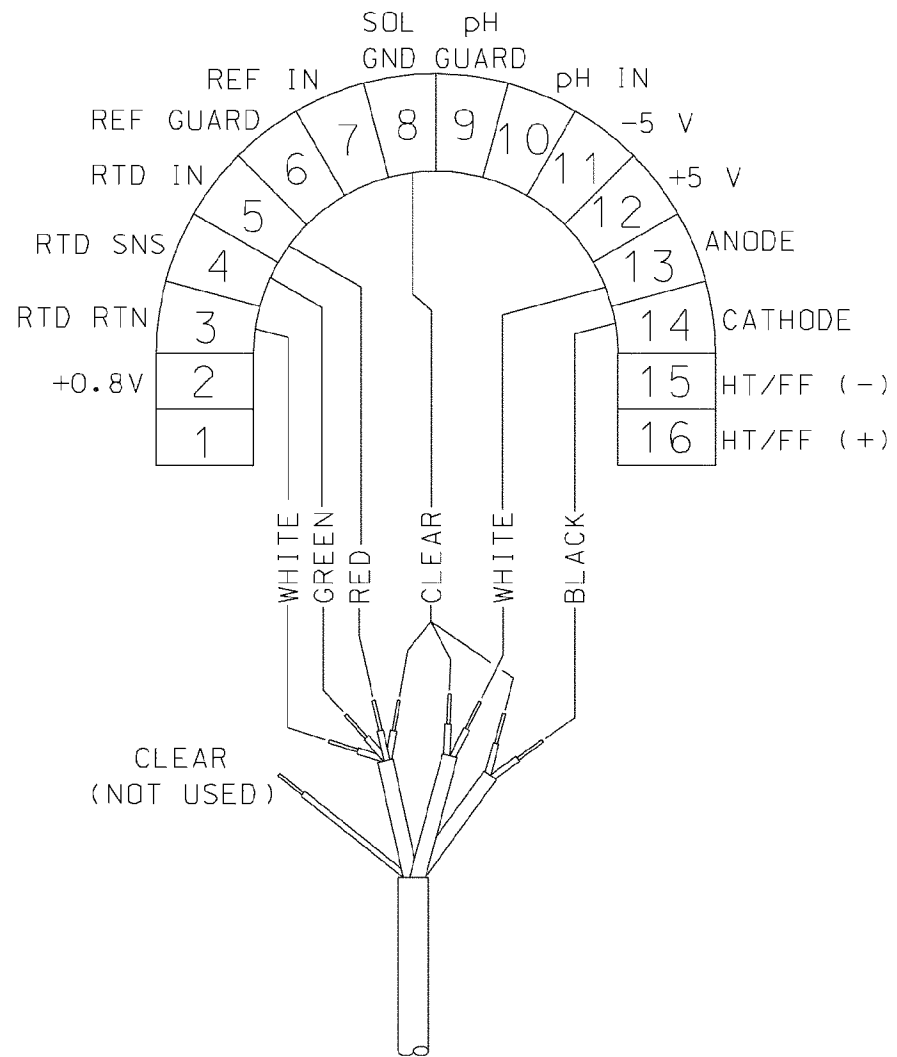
SOL GND

pH GUARD

REF IN

pH IN

REF GUARD

-5 V

RTD IN

+5 V

RTD SNS

ANODE

RTD RTN

CATHODE

+0.8V

HT/FF (-)

HT/FF (+)

1
2
3
4
5
6
7
8
9
10
11
12
13
14
15
16

WHITE

GREEN

RED

CLEAR

WHITE

BLACK

CLEAR
(NOT USED)